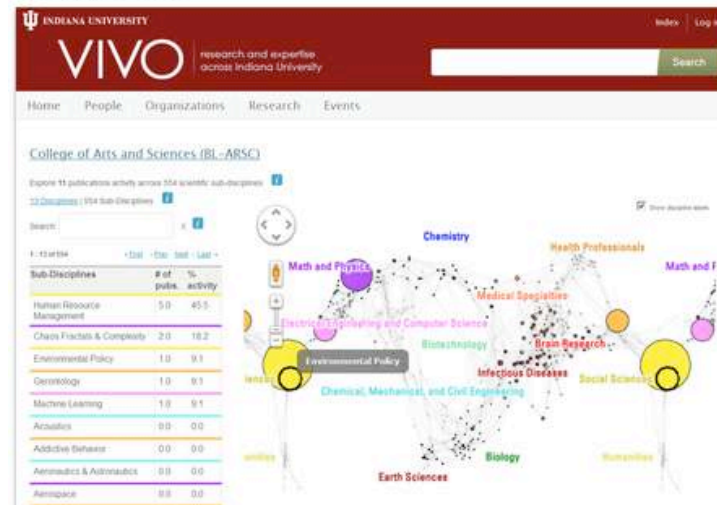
INDIANA UNIVERSITY

Index | Log i

VIVO research and expertise across Indiana University

Search

Home People Organizations Research Events

College of Arts and Sciences (BL-ARSC)

Explore 11 publications activity across 554 scientific sub-disciplines

13 Disciplines | 554 Sub-Disciplines

Search: x

1 - 13 of 554 « First « Prev Next » Last »

| Sub-Disciplines | # of pubs. | % activity |
|---|---|---|
| Human Resource Management | 5.0 | 45.5 |
| Chaos Fractals & Complexity | 2.0 | 18.2 |
| Environmental Policy | 1.0 | 9.1 |
| Gerontology | 1.0 | 9.1 |
| Machine Learning | 1.0 | 9.1 |
| Acoustics | 0.0 | 0.0 |
| Addictive Behavior | 0.0 | 0.0 |
| Aeronautics & Astronautics | 0.0 | 0.0 |
| Aerospace | 0.0 | 0.0 |

Show discipline labels

Chemistry

Health Professionals

Math and Physics

Math and P

Medical Specialties

Electrical Engineering and Computer Science

Biotechnology

Brain Research

Environmental Policy

Infectious Diseases

Social Sciences

Chemical, Mechanical, and Civil Engineering

Biology

Humanities

Earth Sciences